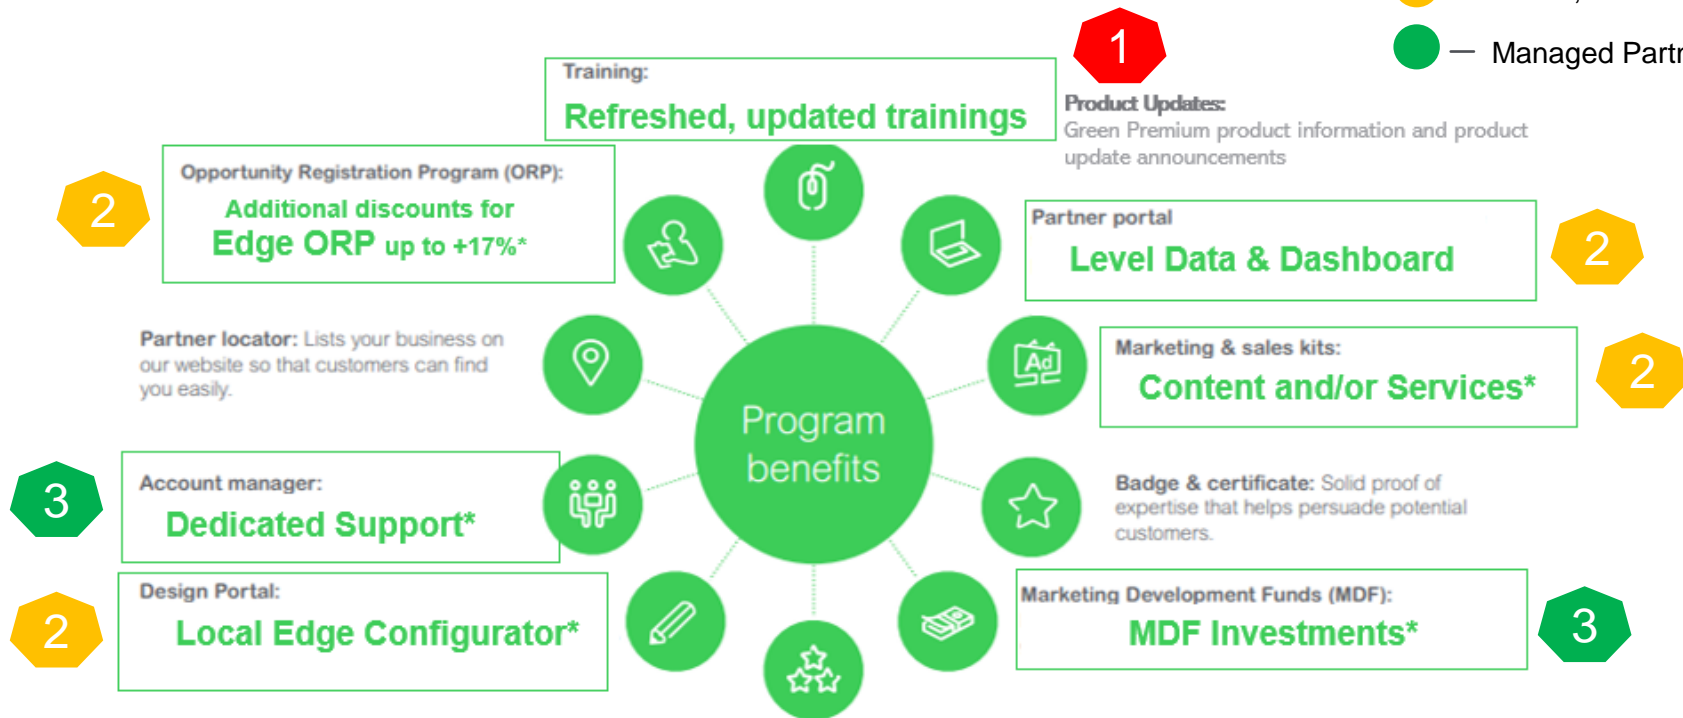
— Managed Partr

1

Training:
Refreshed, updated trainings

Product Updates:
Green Premium product information and product update announcements

2

Opportunity Registration Program (ORP):
Additional discounts for
Edge ORP up to +17%*

Partner portal
Level Data & Dashboard

2

Partner locator: Lists your business on our website so that customers can find you easily.

Marketing & sales kits:
Content and/or Services*

2

Program benefits

3

Account manager:
Dedicated Support*

Badge & certificate: Solid proof of expertise that helps persuade potential customers.

2

Design Portal:
Local Edge Configurator*

Marketing Development Funds (MDF):
MDF Investments*

3